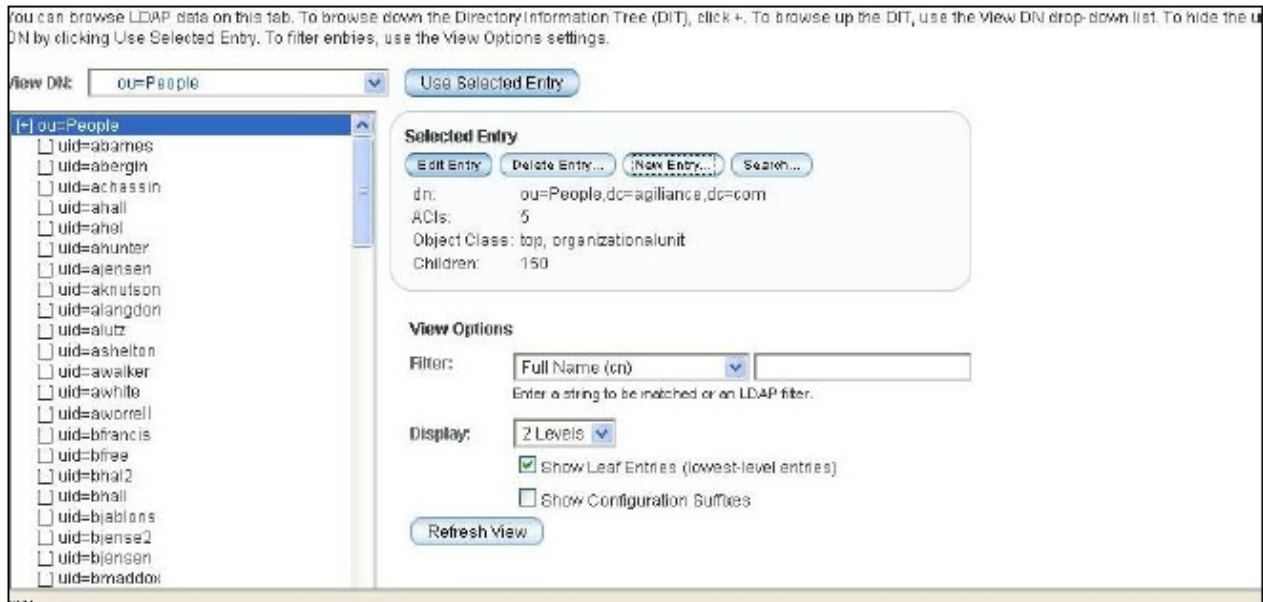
You can browse LDAP data on this tab. To browse down the Directory Information Tree (DIT), click +. To browse up the DIT, use the View DN drop-down list. To hide the u DN by clicking Use Selected Entry. To filter entries, use the View Options settings.

View DN: ou=People

Use Selected Entry

[+] ou=People
uid=abarnes
uid=abergin
uid=achassin
uid=ahall
uid=ahel
uid=ahunter
uid=ajensen
uid=aknutson
uid=alangdon
uid=alutz
uid=ashelton
uid=awalker
uid=awhite
uid=aworrell
uid=bfrancis
uid=bfree
uid=bhal2
uid=bhall
uid=bjablons
uid=bjense2
uid=bjensen
uid=bmaddox

Selected Entry

Edit Entry | Delete Entry... | New Entry... | Search...

dn: ou=People,dc=agiliance,dc=com
ACIs: 5
Object Class: top, organizationalunit
Children: 150

View Options

Filter: Full Name (cn)

Enter a string to be matched or an LDAP filter.

Display: 2 Levels

Show Leaf Entries (lowest-level entries)

Show Configuration Suffixes

Refresh View